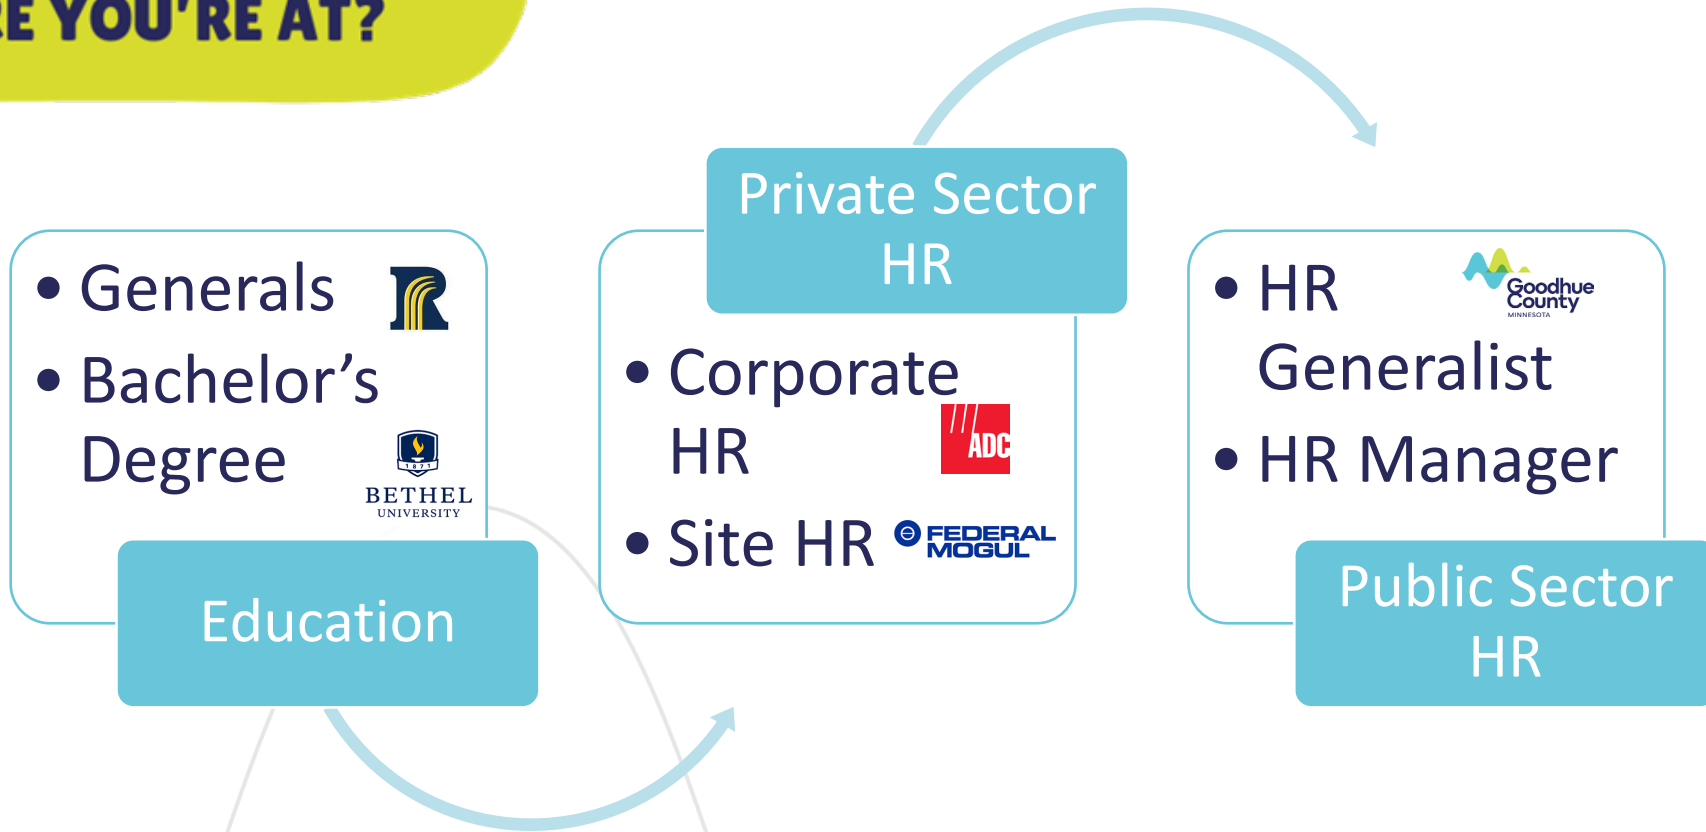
E YOU'RE AT?

• Generals
• Bachelor's Degree

1871
BETHEL
UNIVERSITY

Education

Private Sector HR

• Corporate HR
• Site HR

ADC

FEDERAL MOGUL

• HR Generalist
• HR Manager

Goodhue County
MINNESOTA

Public Sector HR